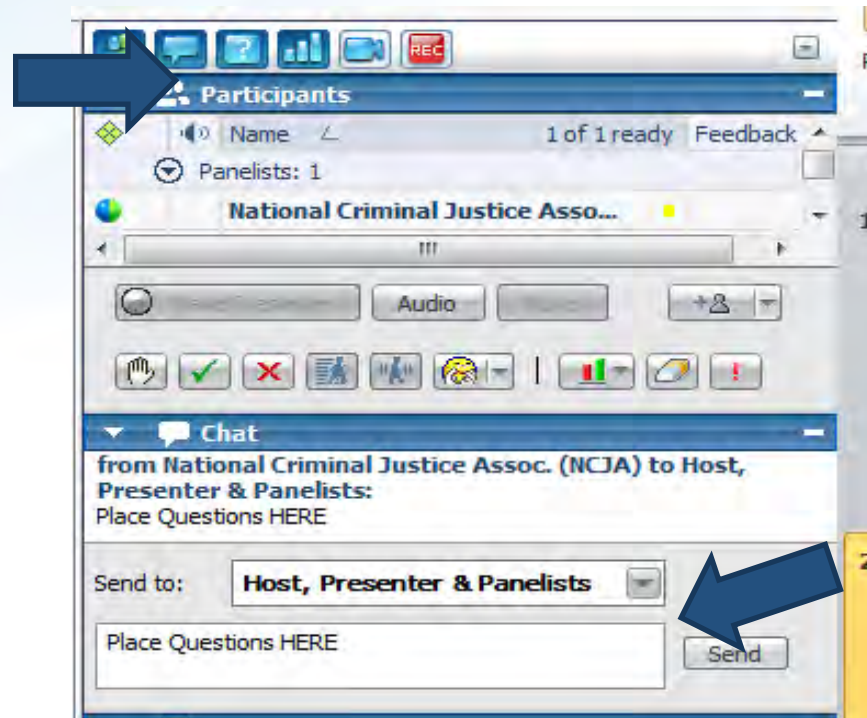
REC

Participants

Name 1 of 1 ready Feedback

Panelists: 1

National Criminal Justice Asso...

III

Audio

Chat

from National Criminal Justice Assoc. (NCJA) to Host, Presenter & Panelists:
Place Questions HERE

Send to: Host, Presenter & Panelists

Place Questions HERE

Send